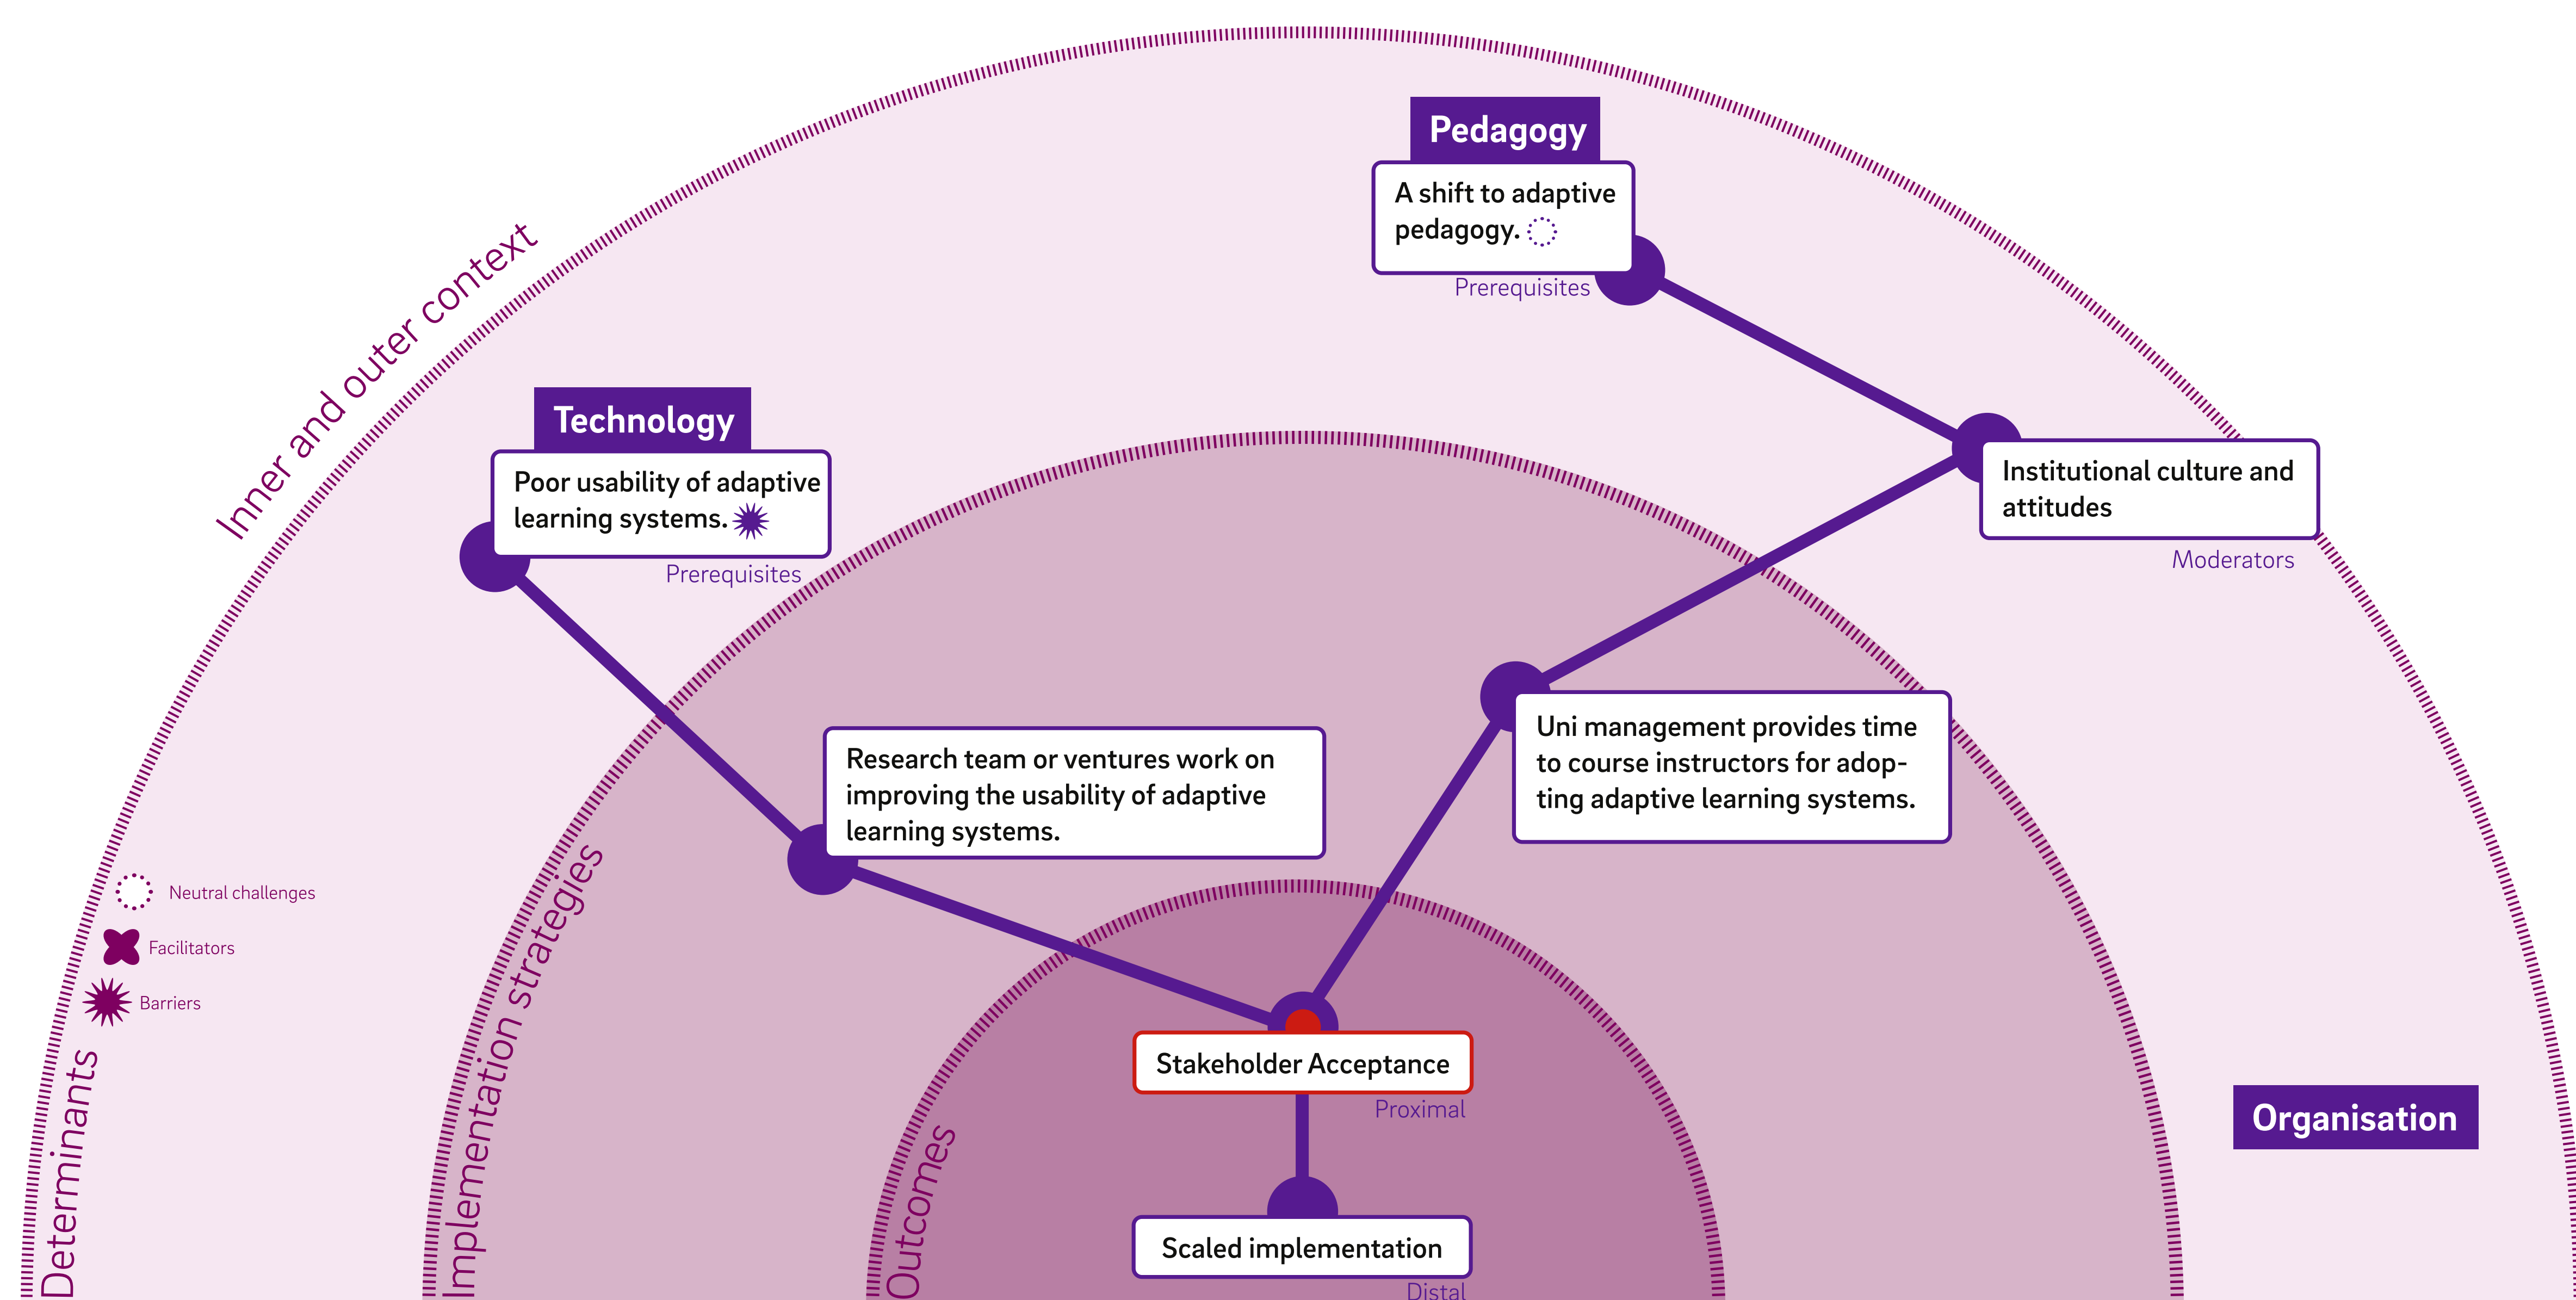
Inner and outer context

Pedagogy

A shift to adaptive pedagogy.

Prerequisites

Technology

Poor usability of adaptive learning systems.

Prerequisites

Institutional culture and attitudes

Moderators

Uni management provides time to course instructors for adopting adaptive learning systems.

Research team or ventures work on improving the usability of adaptive learning systems.

Neutral challenges

Facilitators

Barriers

Implementation strategies

Stakeholder Acceptance

Proximal

Organisation

Outcomes

Scaled implementation

Distal

Determinants